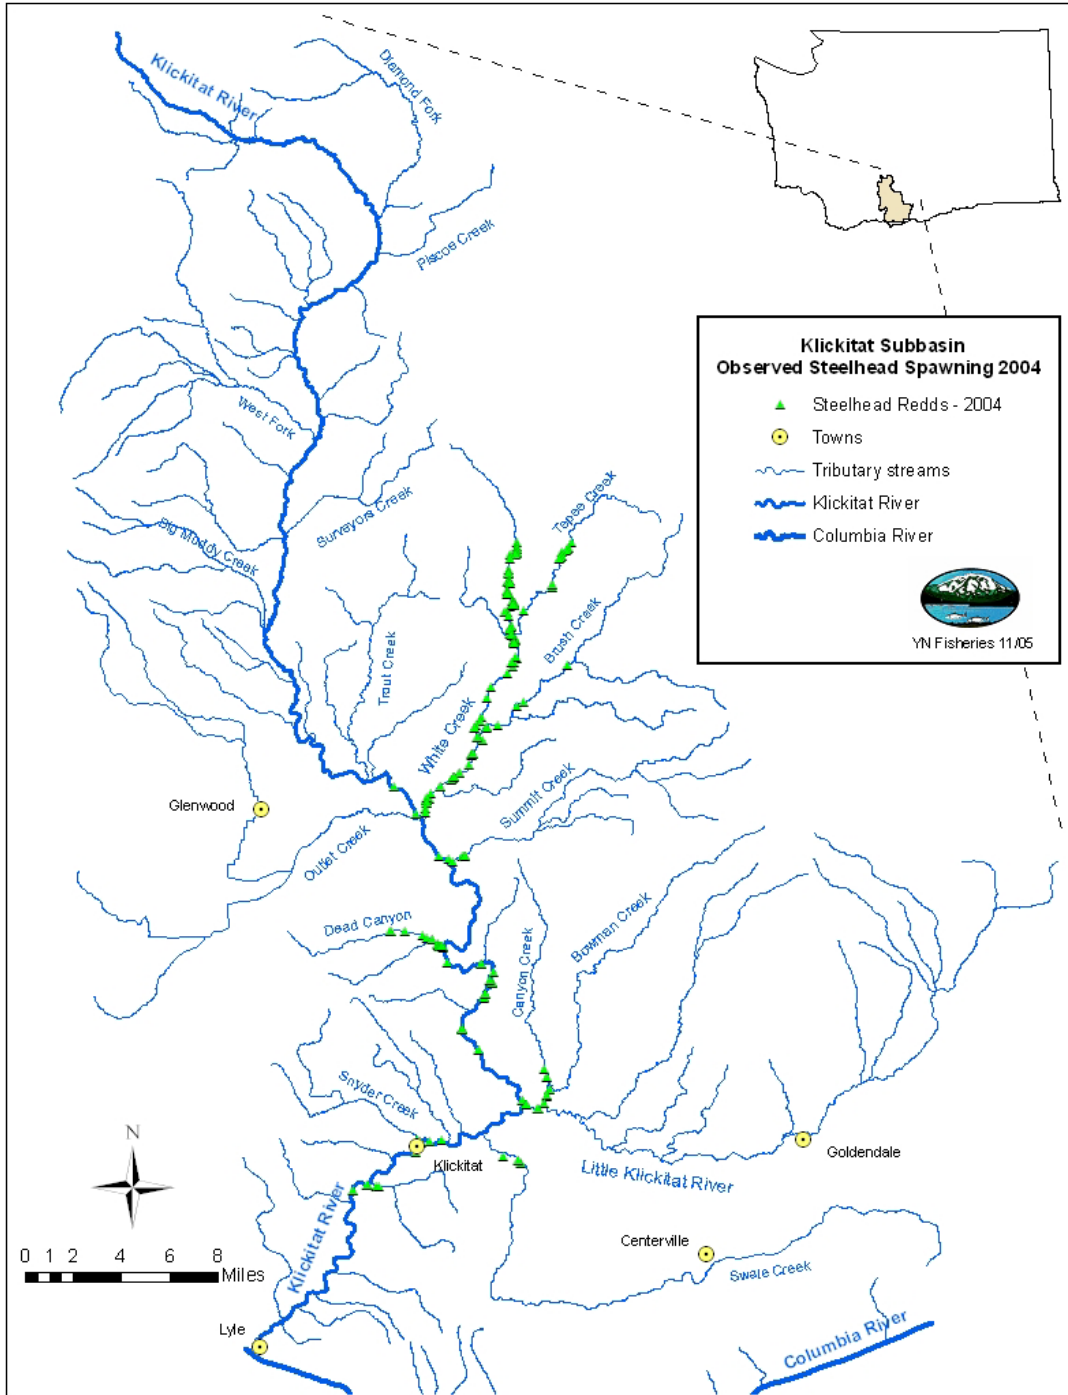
Klickitat River
Diamond Fork
Piscoe Creek
West Fork
Surveyors Creek
Big Muddy Creek
Tepee Creek
Brush Creek
Trout Creek
White Creek
Summit Creek
Glenwood
Outlet Creek
Dead Canyon
Canyon Creek
Bowman Creek
Snyder Creek
Klickitat
Little Klickitat River
Goldendale
Centerville
Swale Creek
Klickitat River
Lyle
Columbia River

Klickitat Subbasin
Observed Steelhead Spawning 2004
Steelhead Redds - 2004
Towns
Tributary streams
Klickitat River
Columbia River
YN Fisheries 11/05

N
0 1 2 4 6 8 Miles